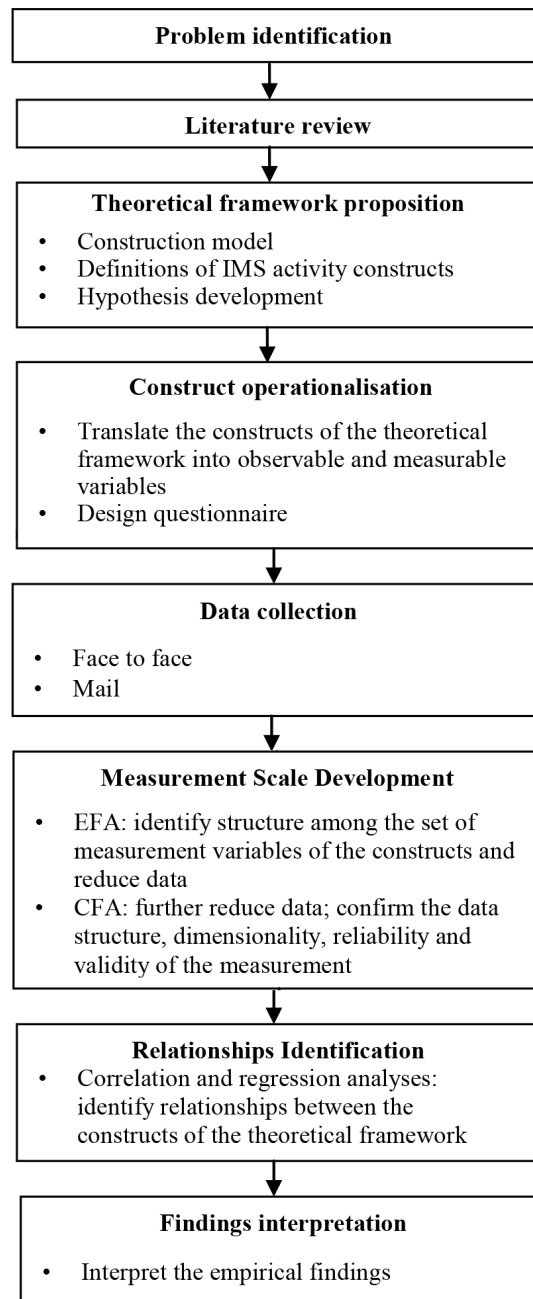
Problem identification

Literature review

Theoretical framework proposition

- Construction model
- Definitions of IMS activity constructs
- Hypothesis development

Construct operationalisation

- Translate the constructs of the theoretical framework into observable and measurable variables
- Design questionnaire

Data collection

- Face to face
- Mail

Measurement Scale Development

- EFA: identify structure among the set of measurement variables of the constructs and reduce data
- CFA: further reduce data; confirm the data structure, dimensionality, reliability and validity of the measurement

Relationships Identification

- Correlation and regression analyses: identify relationships between the constructs of the theoretical framework

Findings interpretation

- Interpret the empirical findings